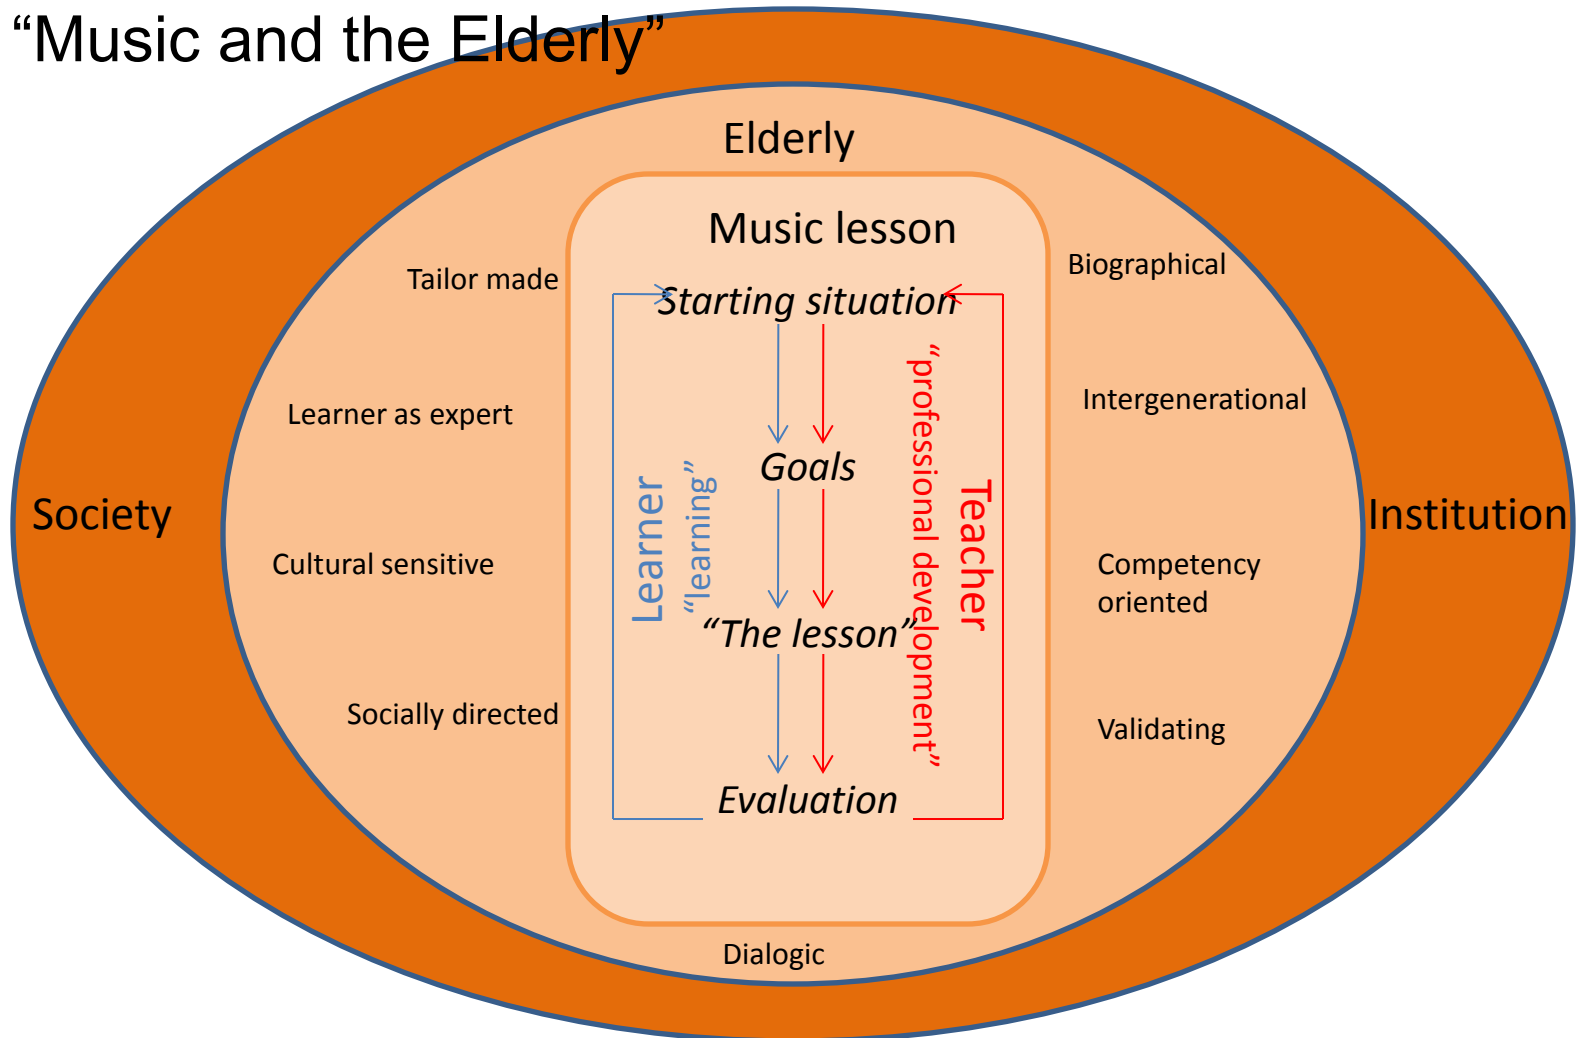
“Music and the Elderly”

Elderly

Music lesson

Tailor made

Learner as expert

Cultural sensitive

Socially directed

Biographical

Intergenerational

Competency oriented

Validating

Society

Institution

Starting situation

Goals

“The lesson”

Evaluation

Learner

“learning”

Teacher

“professional development”

Dialogic